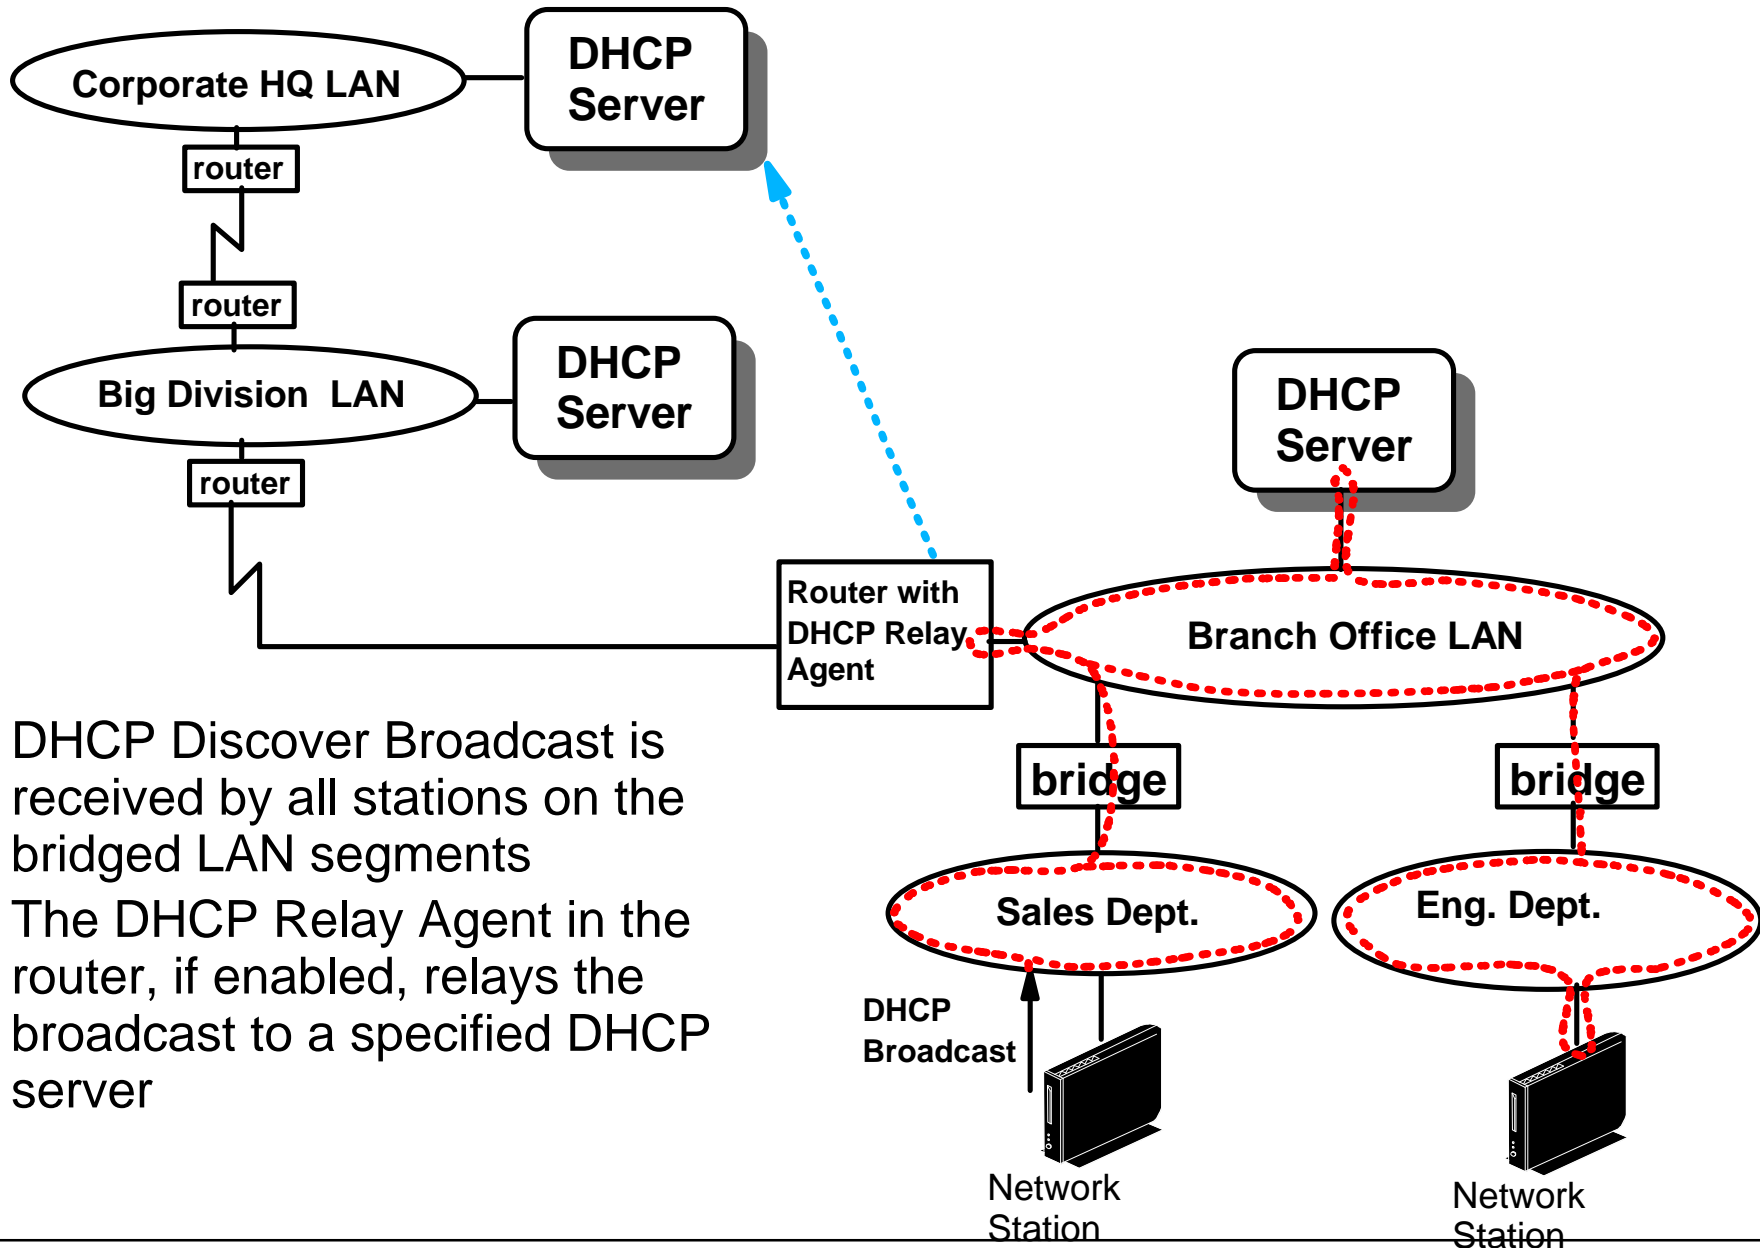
Corporate HQ LAN

DHCP Server

router

router

Big Division LAN

DHCP Server

router

DHCP Server

Router with DHCP Relay Agent

Branch Office LAN

bridge

bridge

Sales Dept.

Eng. Dept.

DHCP Broadcast

Network Station

Network Station

DHCP Discover Broadcast is received by all stations on the bridged LAN segments

The DHCP Relay Agent in the router, if enabled, relays the broadcast to a specified DHCP server